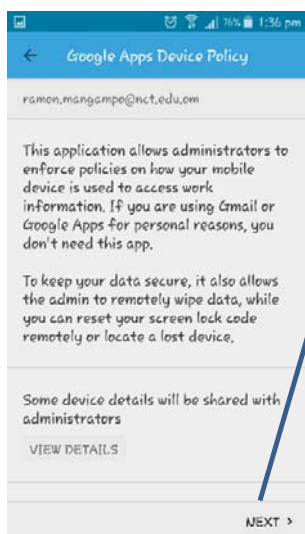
76% 1:36 pm

←

Google Apps Device Policy

ramon.mangampo@nct.edu.om

This application allows administrators to enforce policies on how your mobile device is used to access work information. If you are using Gmail or Google Apps for personal reasons, you don't need this app.

To keep your data secure, it also allows the admin to remotely wipe data, while you can reset your screen lock code remotely or locate a lost device.

Some device details will be shared with administrators

VIEW DETAILS

NEXT ›